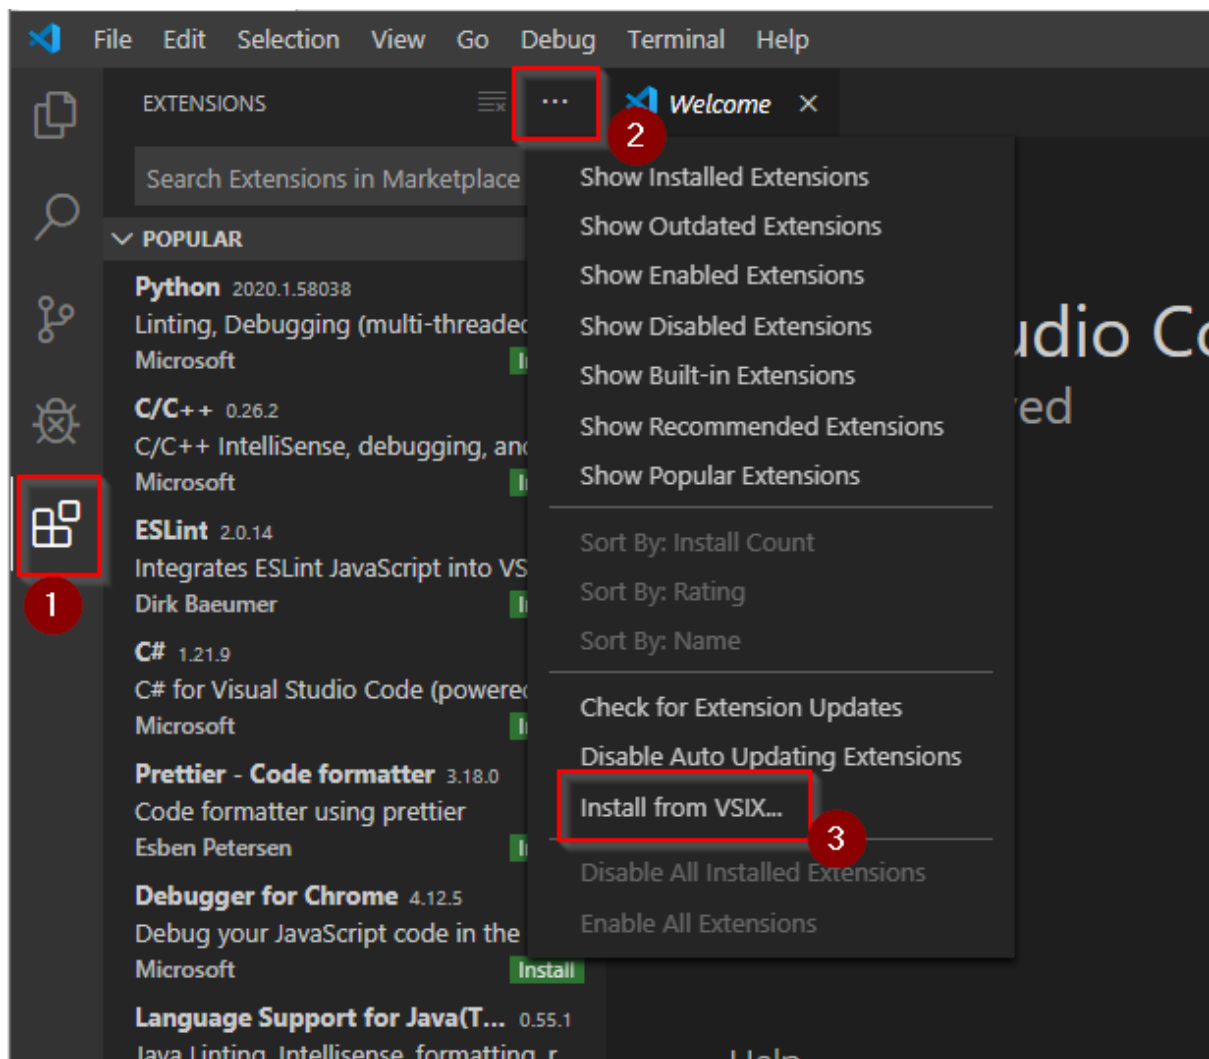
File Edit Selection View Go Debug Terminal Help

EXTENSIONS

...

2

Welcome ×

Search Extensions in Marketplace

POPULAR

Python 2020.1.58038
Linting, Debugging (multi-threadec
Microsoft

C/C++ 0.26.2
C/C++ IntelliSense, debugging, anc
Microsoft

ESLint 2.0.14
Integrates ESLint JavaScript into VS
Dirk Baeumer

C# 1.21.9
C# for Visual Studio Code (powerec
Microsoft

Prettier - Code formatter 3.18.0
Code formatter using prettier
Esben Petersen

Debugger for Chrome 4.12.5
Debug your JavaScript code in the
Microsoft Install

Language Support for Java(T... 0.55.1
Java Linting, Intellisense, formatting, r

1

Show Installed Extensions
Show Outdated Extensions
Show Enabled Extensions
Show Disabled Extensions
Show Built-in Extensions
Show Recommended Extensions
Show Popular Extensions

Sort By: Install Count
Sort By: Rating
Sort By: Name

Check for Extension Updates
Disable Auto Updating Extensions

Install from VSIX...

3

Disable All Installed Extensions
Enable All Extensions

udio Co
ed

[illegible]